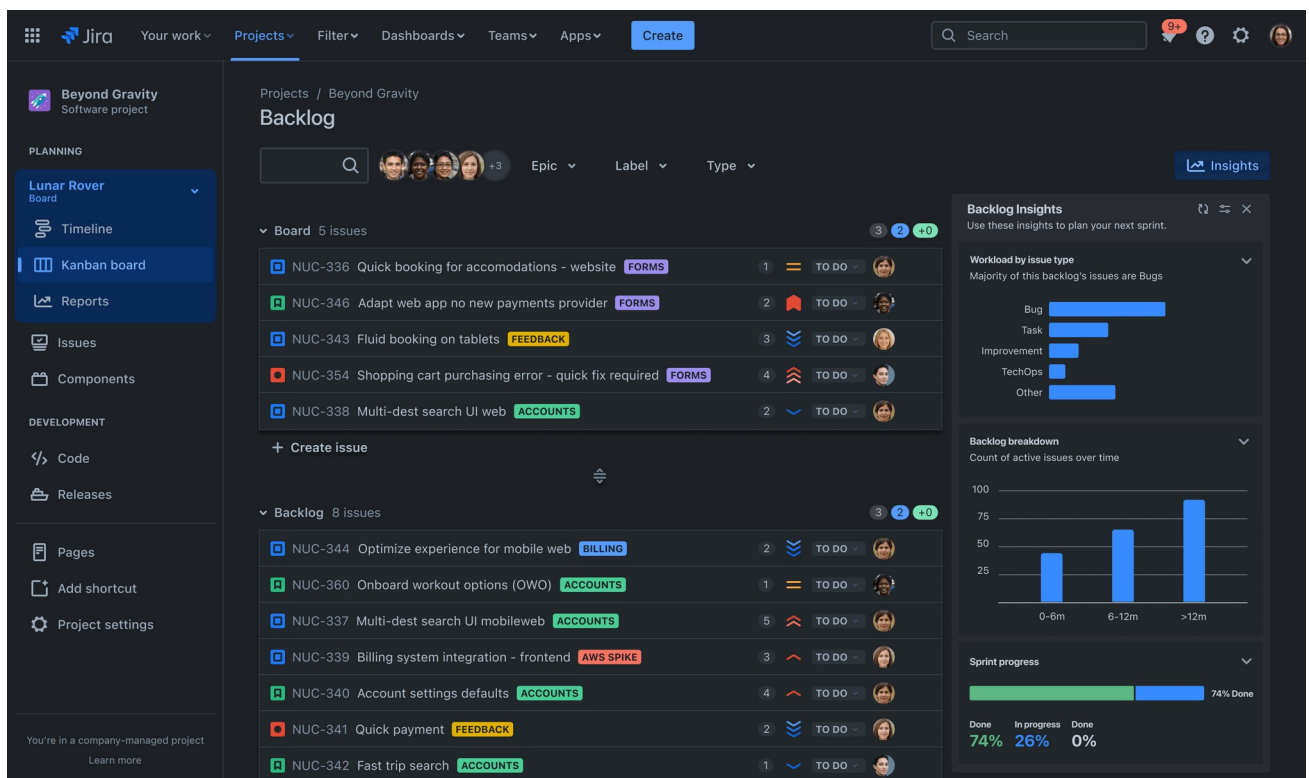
Jira Your work Projects Filter Dashboards Teams Apps Create Search 9+

Beyond Gravity
Software project

PLANNING

Lunar Rover
Board

Timeline
Kanban board
Reports
Issues
Components

DEVELOPMENT

Code
Releases

Pages
Add shortcut
Project settings

You're in a company-managed project
Learn more

Projects / Beyond Gravity
Backlog

+3 Epic Label Type

Insights

Board 5 issues 3 2 +0

| | | | |
|---|---|---|---|
| NUC-336 Quick booking for accomodations - website FORMS | 1 | TO DO | |
| NUC-346 Adapt web app no new payments provider FORMS | 2 | TO DO | |
| NUC-343 Fluid booking on tablets FEEDBACK | 3 | TO DO | |
| NUC-354 Shopping cart purchasing error - quick fix required FORMS | 4 | TO DO | |
| NUC-338 Multi-dest search UI web ACCOUNTS | 2 | TO DO | |

+ Create issue

Backlog 8 issues 3 2 +0

| | | | |
|---|---|---|---|
| NUC-344 Optimize experience for mobile web BILLING | 2 | TO DO | |
| NUC-360 Onboard workout options (OWO) ACCOUNTS | 1 | TO DO | |
| NUC-337 Multi-dest search UI mobileweb ACCOUNTS | 5 | TO DO | |
| NUC-339 Billing system integration - frontend AWS SPIKE | 3 | TO DO | |
| NUC-340 Account settings defaults ACCOUNTS | 4 | TO DO | |
| NUC-341 Quick payment FEEDBACK | 2 | TO DO | |
| NUC-342 Fast trip search ACCOUNTS | 1 | TO DO | |

Backlog Insights
Use these insights to plan your next sprint.

Workload by issue type
Majority of this backlog's issues are Bugs

Bug
Task
Improvement
TechOps
Other

Backlog breakdown
Count of active issues over time

100
75
50
25
0-6m 6-12m >12m

Sprint progress

74% Done

Done 74%
In progress 26%
Done 0%